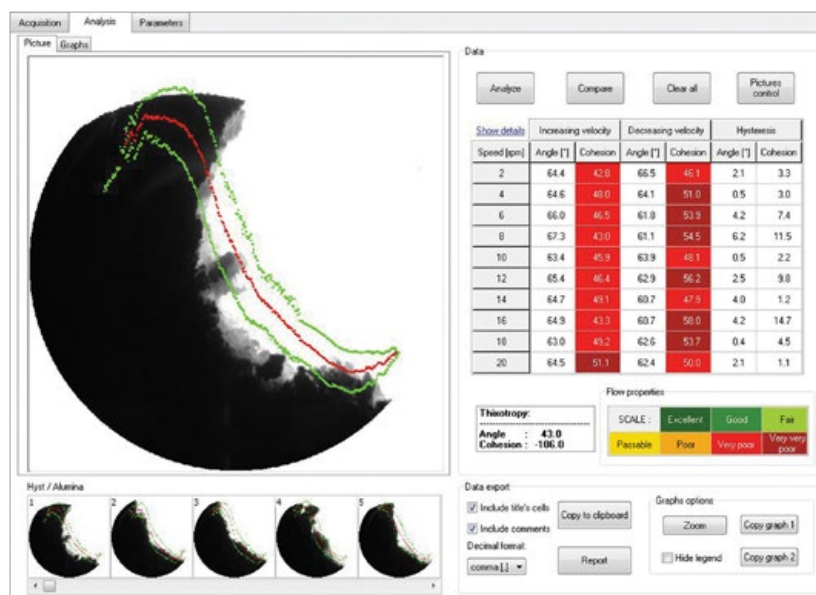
Acquisition Analysis Parameters

Picture Graphs

Data

Analyze Compare Clear all Pictures control

Show details

| Speed [rpm] | Increasing velocity Angle [°] | Increasing velocity Cohesion | Decreasing velocity Angle [°] | Decreasing velocity Cohesion | Hysteresis Angle [°] | Hysteresis Cohesion |
|---|---|---|---|---|---|---|
| 2 | 64.4 | 42.8 | 66.5 | 46.1 | 2.1 | 3.3 |
| 4 | 64.6 | 48.0 | 64.1 | 51.0 | 0.5 | 3.0 |
| 6 | 66.0 | 46.5 | 61.8 | 53.9 | 4.2 | 7.4 |
| 8 | 67.3 | 43.0 | 61.1 | 54.5 | 6.2 | 11.5 |
| 10 | 63.4 | 45.9 | 63.9 | 48.1 | 0.5 | 2.2 |
| 12 | 65.4 | 46.4 | 62.9 | 56.2 | 2.5 | 9.8 |
| 14 | 64.7 | 49.1 | 60.7 | 47.9 | 4.0 | 1.2 |
| 16 | 64.9 | 43.3 | 60.7 | 58.0 | 4.2 | 14.7 |
| 18 | 63.0 | 49.2 | 62.6 | 53.7 | 0.4 | 4.5 |
| 20 | 64.5 | 51.1 | 62.4 | 50.0 | 2.1 | 1.1 |

Thixotropy:
Angle : 43.0
Cohesion : -106.0

Flow properties
SCALE : Excellent Good Fair
Passable Poor Very poor Very very poor

Hyst / Alumina
1 2 3 4 5

Data export
Include title's cells
Include comments
Decimal format:
comma [,]
Copy to clipboard
Report

Graphs options
Zoom Copy graph 1
Hide legend Copy graph 2